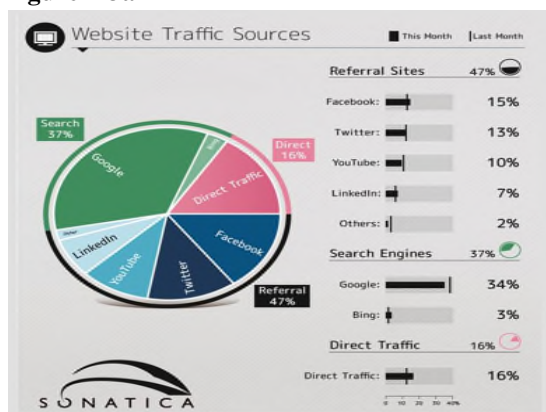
Website Traffic Sources

This Month | Last Month

Search 37%

Google

Bing

Direct 16%

Direct Traffic

Other

LinkedIn

YouTube

Twitter

Facebook

Referral 47%

Referral Sites 47%

Facebook: 15%

Twitter: 13%

YouTube: 10%

LinkedIn: 7%

Others: 2%

Search Engines 37%

Google: 34%

Bing: 3%

Direct Traffic 16%

Direct Traffic: 16%

0 10 20 30 40%

SONATICA